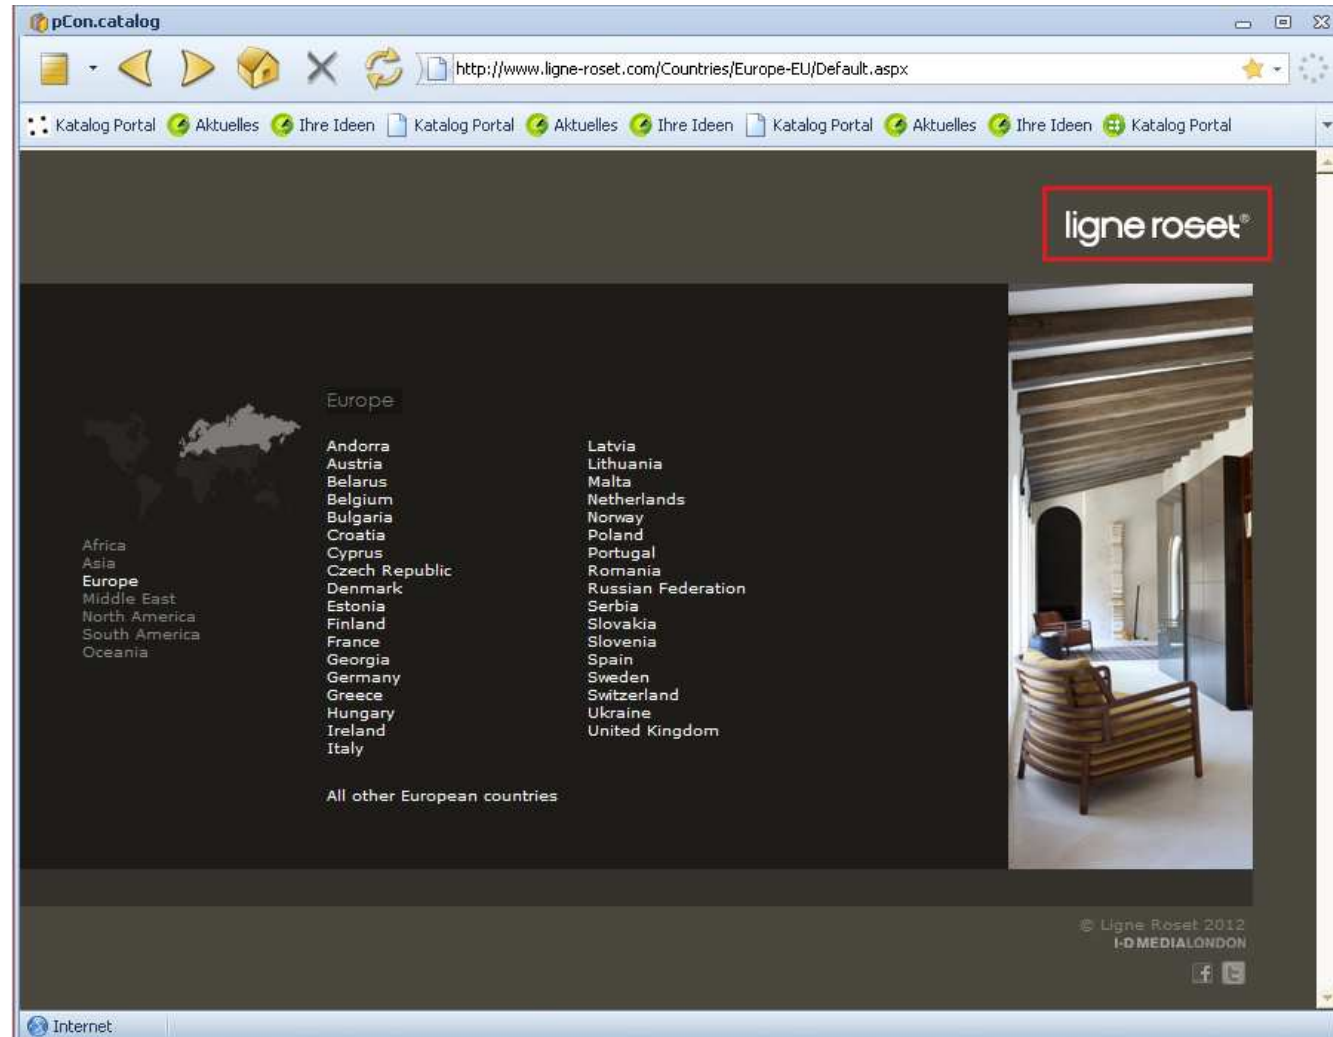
pCon.catalog

http://www.ligne-roset.com/Countries/Europe-EU/Default.aspx

Katalog Portal Aktuelles Ihre Ideen Katalog Portal Aktuelles Ihre Ideen Katalog Portal Aktuelles Ihre Ideen Katalog Portal

ligne roset®

Africa
Asia
Europe
Middle East
North America
South America
Oceania

Europe

Andorra
Austria
Belarus
Belgium
Bulgaria
Croatia
Cyprus
Czech Republic
Denmark
Estonia
Finland
France
Georgia
Germany
Greece
Hungary
Ireland
Italy

Latvia
Lithuania
Malta
Netherlands
Norway
Poland
Portugal
Romania
Russian Federation
Serbia
Slovakia
Slovenia
Spain
Sweden
Switzerland
Ukraine
United Kingdom

All other European countries

© Ligne Roset 2012
I-D MEDIALONDON

Internet